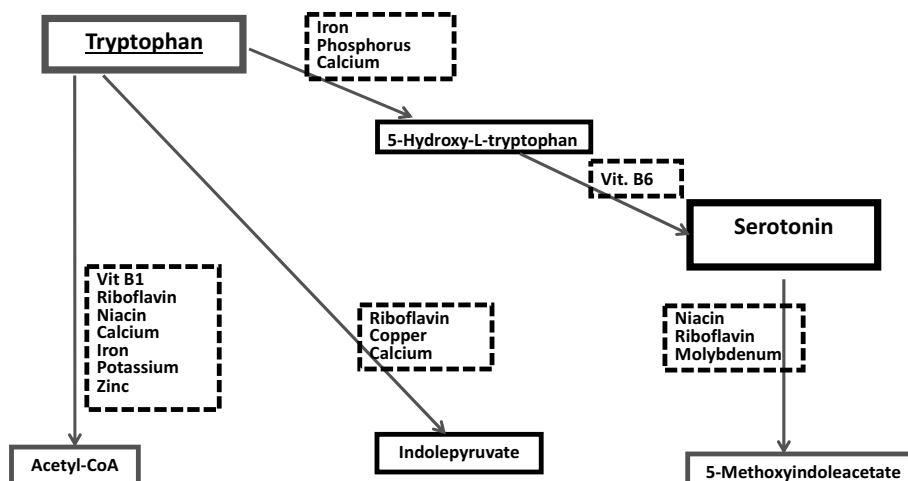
Tryptophan

Iron
Phosphorus
Calcium

5-Hydroxy-L-tryptophan

Vit. B6

Serotonin

Vit B1
Riboflavin
Niacin
Calcium
Iron
Potassium
Zinc

Riboflavin
Copper
Calcium

Niacin
Riboflavin
Molybdenum

Acetyl-CoA

Indolepyruvate

5-Methoxyindoleacetate